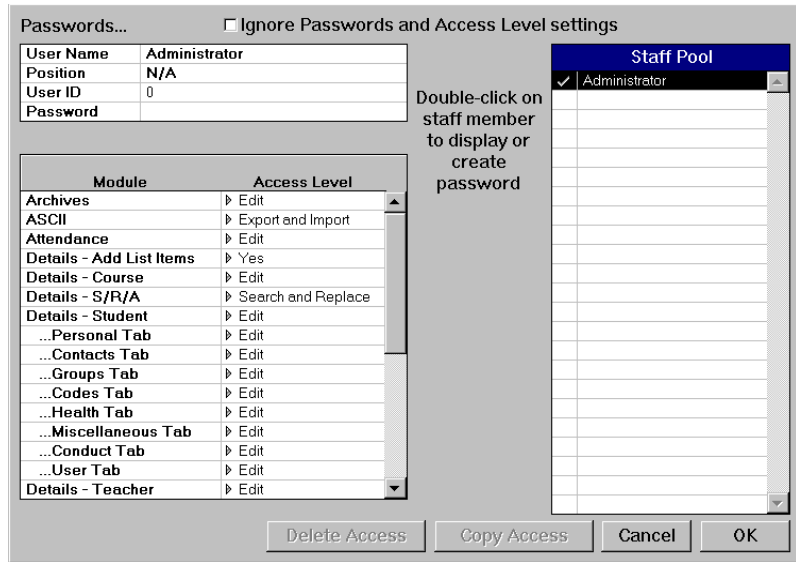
Passwords...

☐ Ignore Passwords and Access Level settings

| User Name | Administrator |
|---|---|
| Position | N/A |
| User ID | 0 |
| Password | |

Double-click on staff member to display or create password

| Module | Access Level |
|---|---|
| Archives | ▸ Edit |
| ASCII | ▸ Export and Import |
| Attendance | ▸ Edit |
| Details - Add List Items | ▸ Yes |
| Details - Course | ▸ Edit |
| Details - S/R/A | ▸ Search and Replace |
| Details - Student | ▸ Edit |
| ...Personal Tab | ▸ Edit |
| ...Contacts Tab | ▸ Edit |
| ...Groups Tab | ▸ Edit |
| ...Codes Tab | ▸ Edit |
| ...Health Tab | ▸ Edit |
| ...Miscellaneous Tab | ▸ Edit |
| ...Conduct Tab | ▸ Edit |
| ...User Tab | ▸ Edit |
| Details - Teacher | ▸ Edit |

Staff Pool

✓ Administrator

Delete Access Copy Access Cancel OK